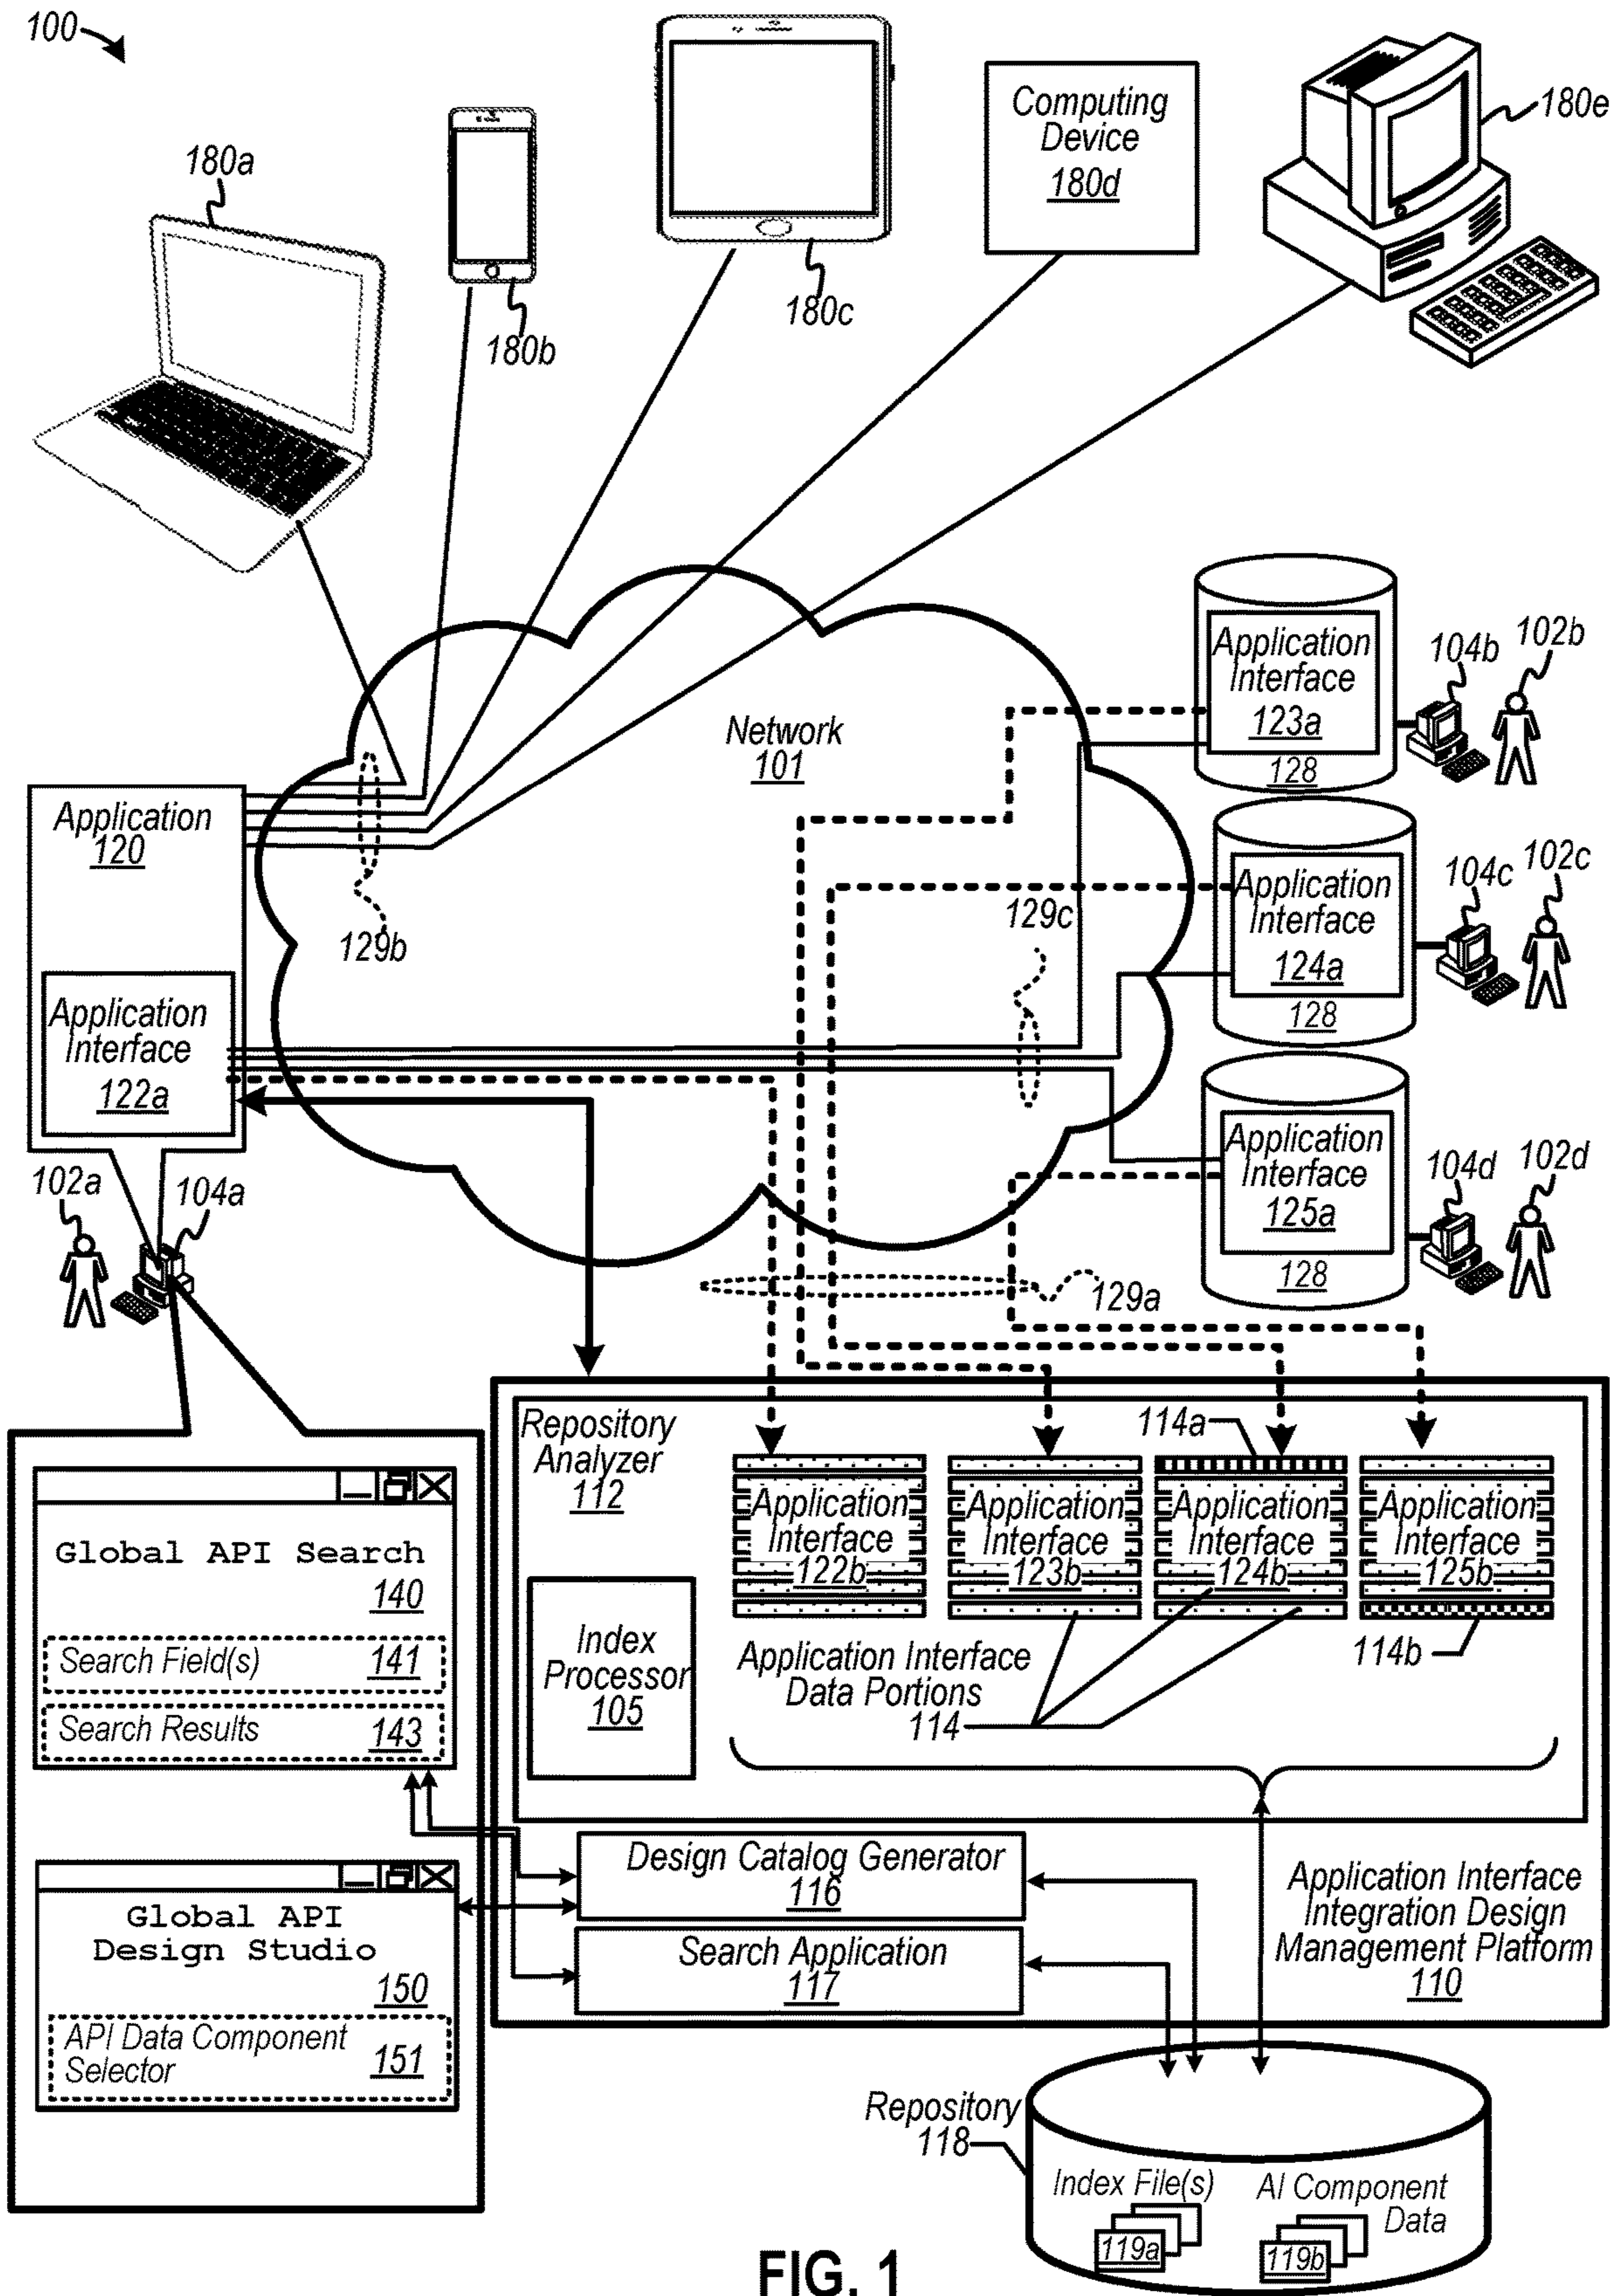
100

180a

180b

180c

Computing Device 180d

180e

Network 101

Application 120

Application Interface 122a

129b

129c

Application Interface 123a
128

104b 102b

Application Interface 124a
128

104c 102c

Application Interface 125a
128

104d 102d

129a

102a 104a

Global API Search 140
Search Field(s) 141
Search Results 143

Global API Design Studio 150
API Data Component Selector 151

Repository Analyzer 112

Index Processor 105

114a

Application Interface 122b

Application Interface 123b

Application Interface 124b

Application Interface 125b

114b

Application Interface Data Portions 114

Design Catalog Generator 116

Search Application 117

Application Interface Integration Design Management Platform 110

Repository 118

Index File(s)
119a

AI Component Data
119b

FIG. 1